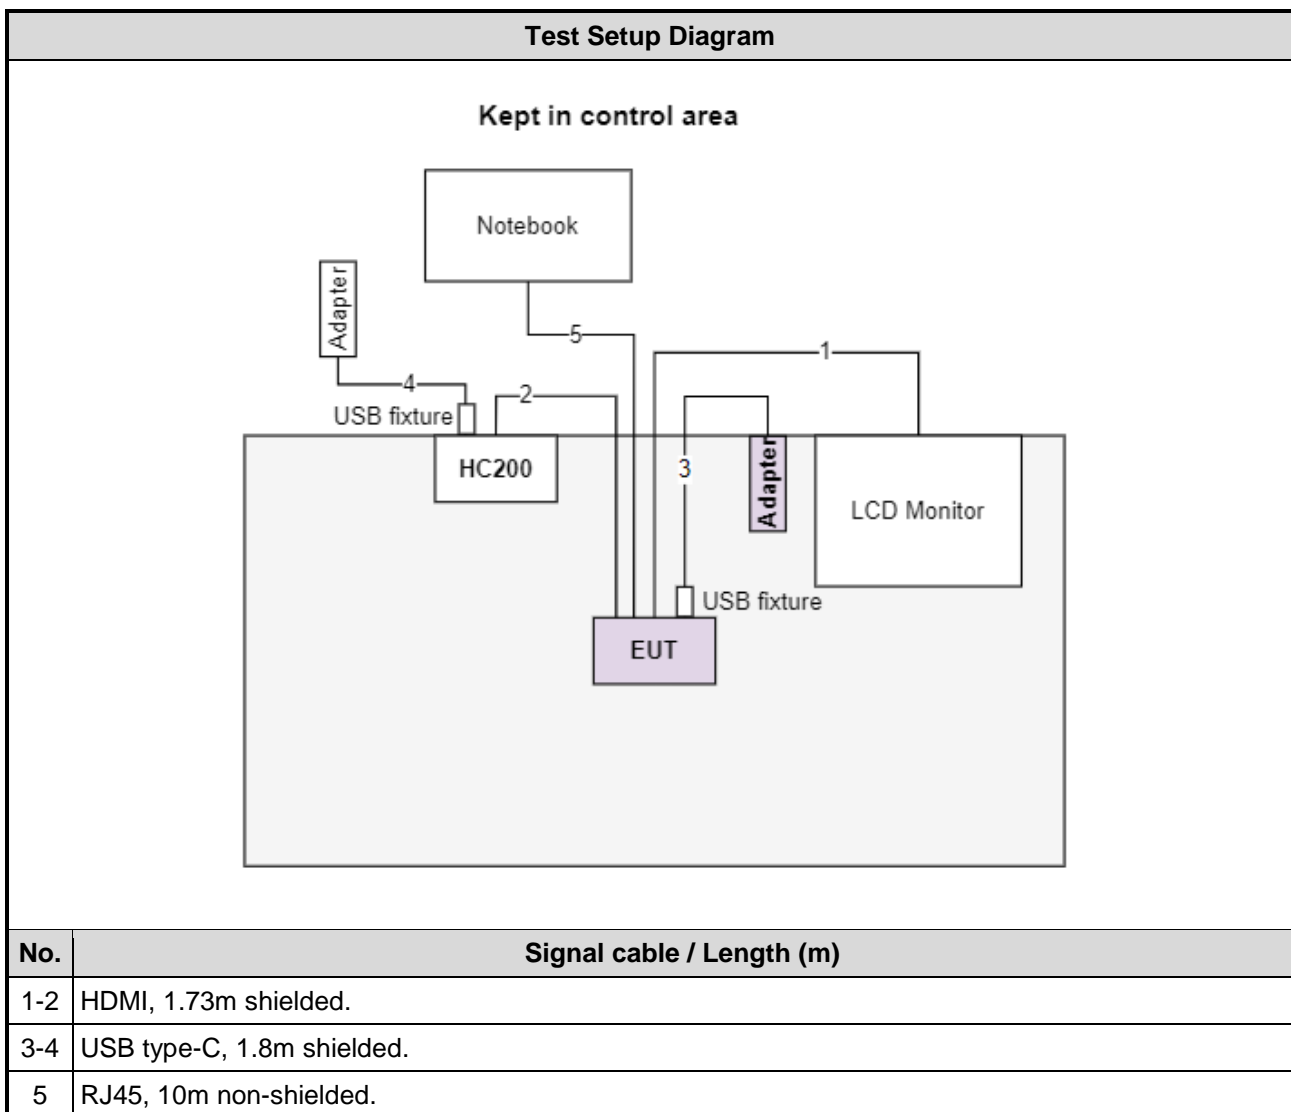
Test Setup Diagram

Kept in control area

Notebook

Adapter

5

1

4

2

USB fixture

HC200

3

Adapter

LCD Monitor

USB fixture

EUT

| No. | Signal cable / Length (m) |
|---|---|
| 1-2 | HDMI, 1.73m shielded. |
| 3-4 | USB type-C, 1.8m shielded. |
| 5 | RJ45, 10m non-shielded. |